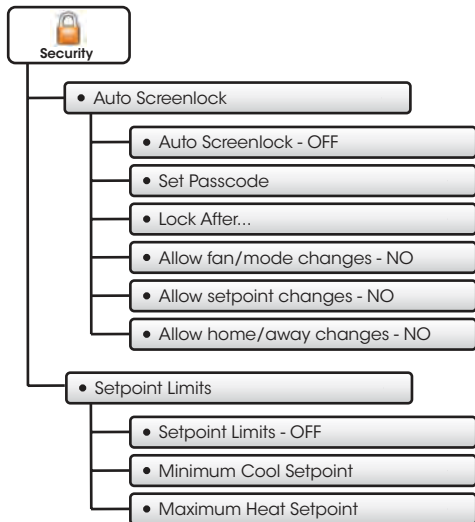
Security

• Auto Screenlock

• Auto Screenlock - OFF

• Set Passcode

• Lock After...

• Allow fan/mode changes - NO

• Allow setpoint changes - NO

• Allow home/away changes - NO

• Setpoint Limits

• Setpoint Limits - OFF

• Minimum Cool Setpoint

• Maximum Heat Setpoint